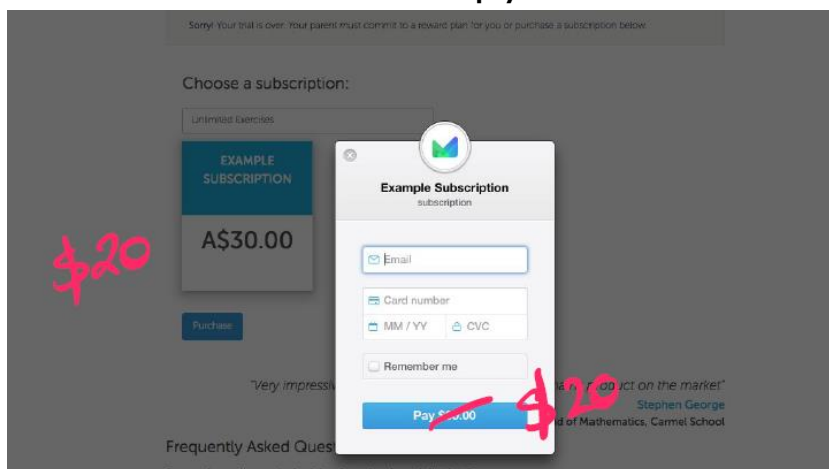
Sorry! Your trial is over. Your parent must commit to a reward plan for you or purchase a subscription below.

Choose a subscription:

Unlimited Exercises

EXAMPLE SUBSCRIPTION

A$30.00

$20

Purchase

"Very impressiv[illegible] product on the market"

Stephen George

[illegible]d of Mathematics, Carmel School

Frequently Asked Quest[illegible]

Example Subscription

subscription

Email

Card number

MM / YY

CVC

Remember me

Pay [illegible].00

$20